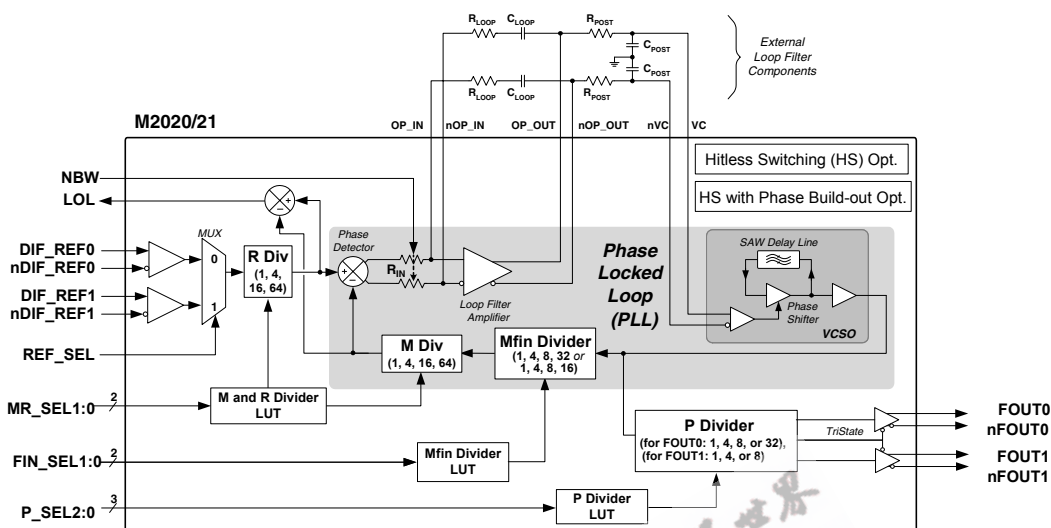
$R_{LOOP}$ $C_{LOOP}$ $R_{POST}$ $C_{POST}$ $C_{POST}$ $R_{LOOP}$ $C_{LOOP}$ $R_{POST}$

External Loop Filter Components

M2020/21

OP_IN nOP_IN OP_OUT nOP_OUT nVC VC

Hitless Switching (HS) Opt.

HS with Phase Build-out Opt.

NBW
LOL

DIF_REF0
nDIF_REF0
DIF_REF1
nDIF_REF1
REF_SEL

MUX
0
1

R Div
(1, 4, 16, 64)

Phase Detector

$R_{IN}$

Loop Filter Amplifier

Phase Locked Loop (PLL)

SAW Delay Line
Phase Shifter
VCSO

M Div
(1, 4, 16, 64)

Mfin Divider
(1, 4, 8, 32 or 1, 4, 8, 16)

MR_SEL1:0 2
M and R Divider LUT

FIN_SEL1:0 2
Mfin Divider LUT

P_SEL2:0 3
P Divider LUT

P Divider
(for FOUT0: 1, 4, 8, or 32),
(for FOUT1: 1, 4, or 8)

TriState

FOUT0
nFOUT0
FOUT1
nFOUT1